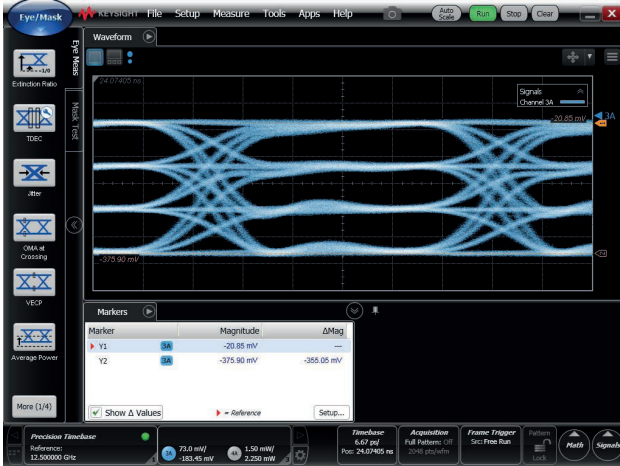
Eye/Mask KEYSIGHT File Setup Measure Tools Apps Help Auto Scale Run Stop Clear

Eye Meas

Mask Test

Extinction Ratio

TDEC

Jitter

OMA at Crossing

VECP

Average Power

More (1/4)

Waveform

24.07405 ns

Signals
Channel 3A

-20.85 mV

3A

-375.90 mV

Markers

| Marker | | Magnitude | ΔMag |
|---|---|---|---|
| Y1 | 3A | -20.85 mV | — |
| Y2 | 3A | -375.90 mV | -355.05 mV |

Show Δ Values = Reference Setup...

Precision Timebase
Reference: 12.500000 GHz

3A 73.0 mV/ -183.45 mV

4A 1.50 mW/ 2.250 mW

Timebase 6.67 ps/ Pos: 24.07405 ns

Acquisition Full Pattern: Off 2048 pts/wfm

Frame Trigger Src: Free Run

Pattern Lock

Math

Signals